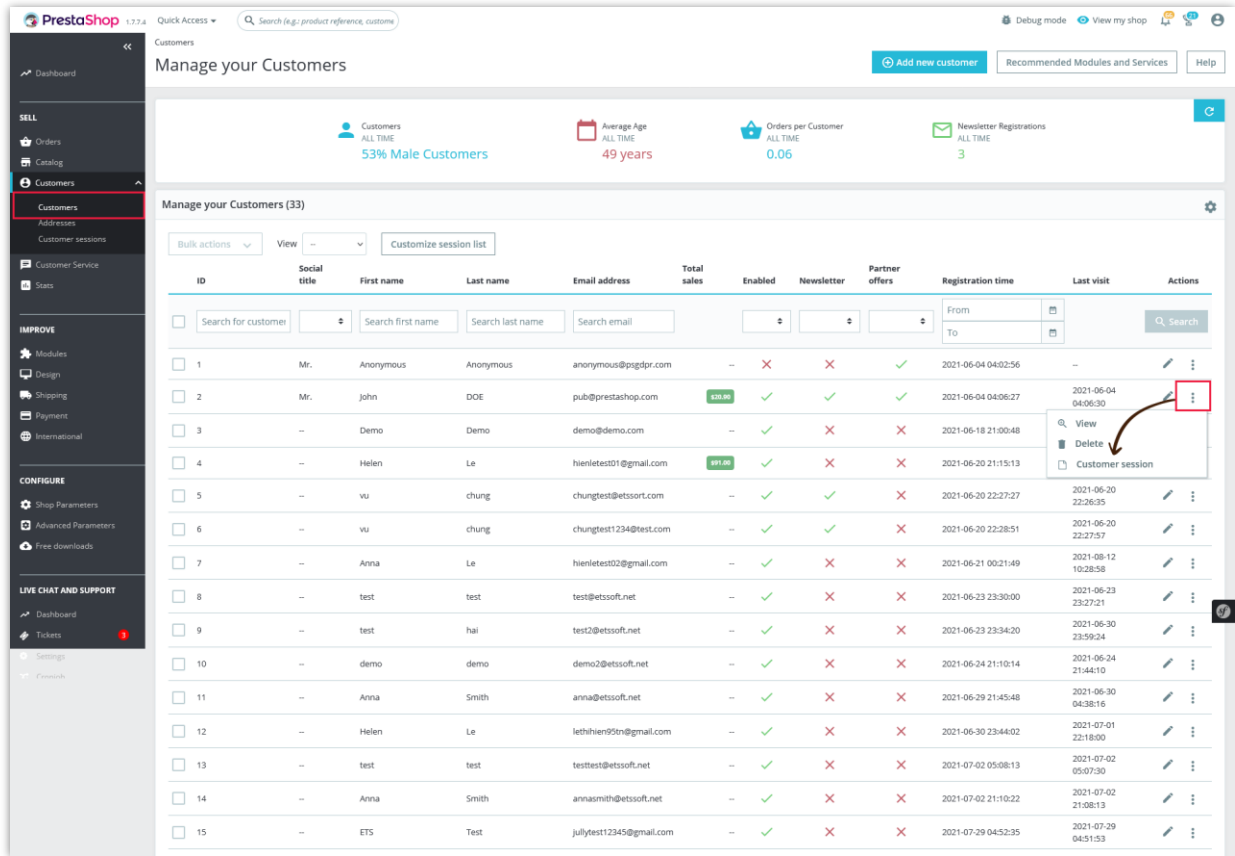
PrestaShop 1.7.7.4 Quick Access ▾ Search (e.g.: product reference, custome

Debug mode View my shop

Dashboard

SELL
Orders
Catalog
Customers
Customers
Addresses
Customer sessions
Customer Service
Stats

IMPROVE
Modules
Design
Shipping
Payment
International

CONFIGURE
Shop Parameters
Advanced Parameters
Free downloads

LIVE CHAT AND SUPPORT
Dashboard
Tickets 3
Settings

Customers
Manage your Customers

Add new customer Recommended Modules and Services Help

Customers ALL TIME 53% Male Customers
Average Age ALL TIME 49 years
Orders per Customer ALL TIME 0.06
Newsletter Registrations ALL TIME 3

Manage your Customers (33)

Bulk actions View -- Customize session list

| ID | Social title | First name | Last name | Email address | Total sales | Enabled | Newsletter | Partner offers | Registration time | Last visit | Actions |
|---|---|---|---|---|---|---|---|---|---|---|---|
| Search for customer | | Search first name | Search last name | Search email | | | | | From To | | Search |
| 1 | Mr. | Anonymous | Anonymous | anonymous@psgdpr.com | -- | ✕ | ✕ | ✓ | 2021-06-04 04:02:56 | -- | |
| 2 | Mr. | John | DOE | pub@prestashop.com | $20.00 | ✓ | ✓ | ✓ | 2021-06-04 04:06:27 | 2021-06-04 04:06:30 | |
| 3 | -- | Demo | Demo | demo@demo.com | -- | ✓ | ✕ | ✕ | 2021-06-18 21:00:48 | | |
| 4 | -- | Helen | Le | hienletest01@gmail.com | $91.00 | ✓ | ✕ | ✕ | 2021-06-20 21:15:13 | | |
| 5 | -- | vu | chung | chungtest@etssort.com | -- | ✓ | ✓ | ✕ | 2021-06-20 22:27:27 | 2021-06-20 22:26:35 | |
| 6 | -- | vu | chung | chungtest1234@test.com | -- | ✓ | ✓ | ✕ | 2021-06-20 22:28:51 | 2021-06-20 22:27:57 | |
| 7 | -- | Anna | Le | hienletest02@gmail.com | -- | ✓ | ✕ | ✕ | 2021-06-21 00:21:49 | 2021-08-12 10:28:58 | |
| 8 | -- | test | test | test@etssoft.net | -- | ✓ | ✕ | ✕ | 2021-06-23 23:30:00 | 2021-06-23 23:27:21 | |
| 9 | -- | test | hai | test2@etssoft.net | -- | ✓ | ✕ | ✕ | 2021-06-23 23:34:20 | 2021-06-30 23:59:24 | |
| 10 | -- | demo | demo | demo2@etssoft.net | -- | ✓ | ✕ | ✕ | 2021-06-24 21:10:14 | 2021-06-24 21:44:10 | |
| 11 | -- | Anna | Smith | anna@etssoft.net | -- | ✓ | ✕ | ✕ | 2021-06-29 21:45:48 | 2021-06-30 04:38:16 | |
| 12 | -- | Helen | Le | lethihien95tn@gmail.com | -- | ✓ | ✕ | ✕ | 2021-06-30 23:44:02 | 2021-07-01 22:18:00 | |
| 13 | -- | test | test | testtest@etssoft.net | -- | ✓ | ✕ | ✕ | 2021-07-02 05:08:13 | 2021-07-02 05:07:30 | |
| 14 | -- | Anna | Smith | annasmith@etssoft.net | -- | ✓ | ✕ | ✕ | 2021-07-02 21:10:22 | 2021-07-02 21:08:13 | |
| 15 | -- | ETS | Test | jullytest12345@gmail.com | -- | ✓ | ✕ | ✕ | 2021-07-29 04:52:35 | 2021-07-29 04:51:53 | |

View
Delete
Customer session